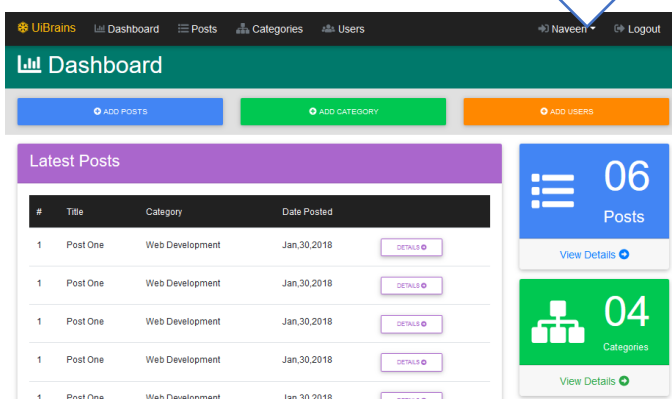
UiBrains Dashboard Posts Categories Users Naveen Logout

Dashboard

ADD POSTS ADD CATEGORY ADD USERS

Latest Posts

| # | Title | Category | Date Posted | |
|---|---|---|---|---|
| 1 | Post One | Web Development | Jan,30,2018 | DETAILS |
| 1 | Post One | Web Development | Jan,30,2018 | DETAILS |
| 1 | Post One | Web Development | Jan,30,2018 | DETAILS |
| 1 | Post One | Web Development | Jan,30,2018 | DETAILS |
| 1 | Post One | Web Development | Jan,30,2018 | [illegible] |

06
Posts
View Details

04
Categories
View Details